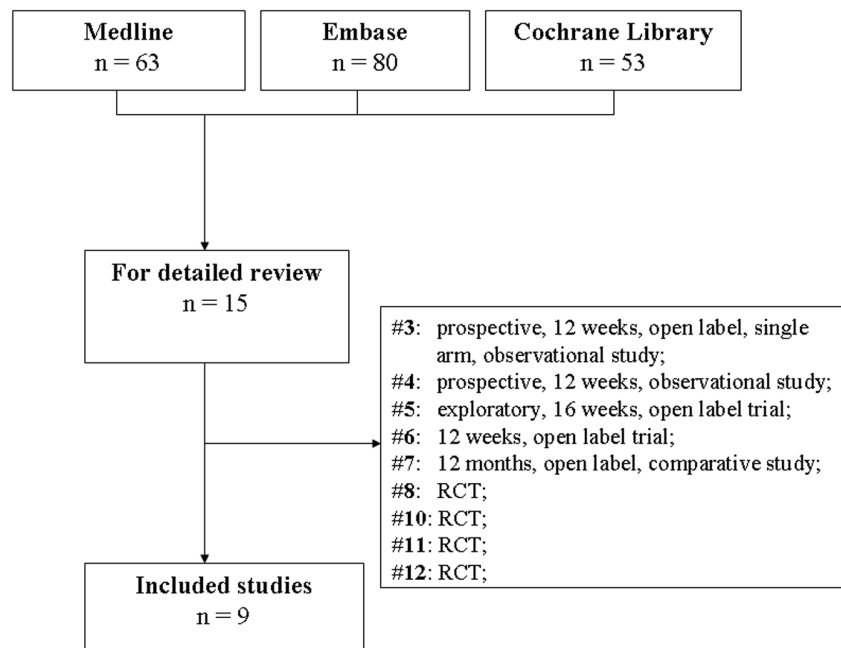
**Medline**
n = 63

**Embase**
n = 80

**Cochrane Library**
n = 53

**For detailed review**
n = 15

**#3**: prospective, 12 weeks, open label, single arm, observational study;
**#4**: prospective, 12 weeks, observational study;
**#5**: exploratory, 16 weeks, open label trial;
**#6**: 12 weeks, open label trial;
**#7**: 12 months, open label, comparative study;
**#8**: RCT;
**#10**: RCT;
**#11**: RCT;
**#12**: RCT;

**Included studies**
n = 9